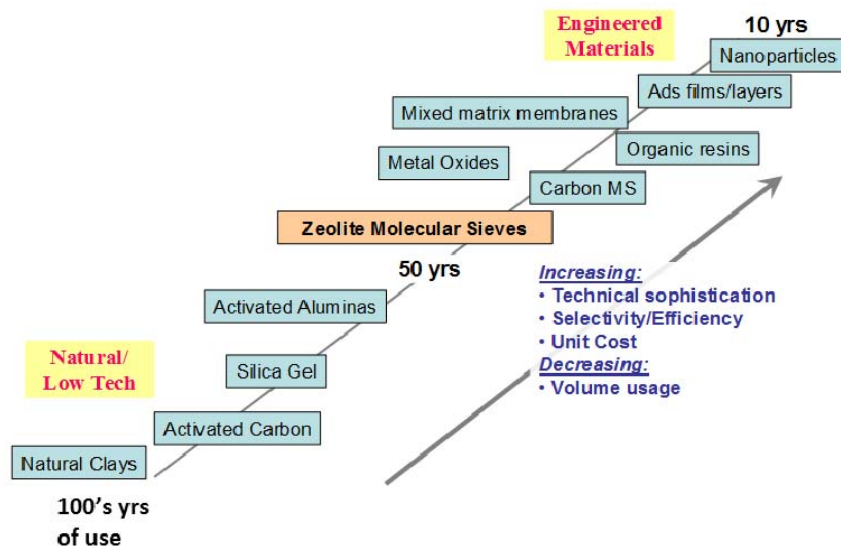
Engineered Materials

10 yrs

Nanoparticles

Ads films/layers

Mixed matrix membranes

Organic resins

Metal Oxides

Carbon MS

Zeolite Molecular Sieves

50 yrs

Increasing:
• Technical sophistication
• Selectivity/Efficiency
• Unit Cost
Decreasing:
• Volume usage

Activated Aluminas

Natural/ Low Tech

Silica Gel

Activated Carbon

Natural Clays

100's yrs of use